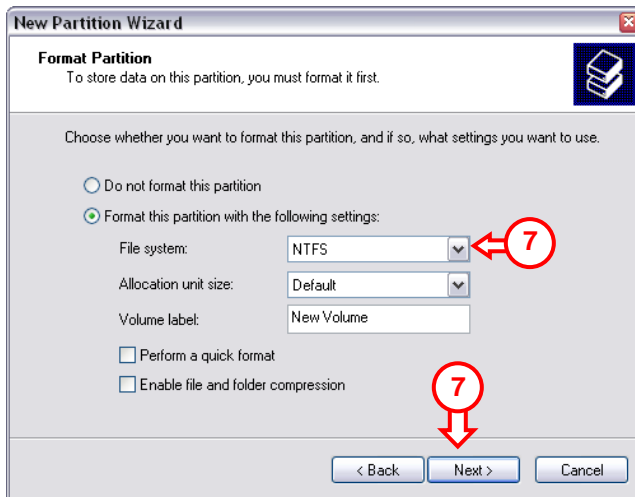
New Partition Wizard

Format Partition
To store data on this partition, you must format it first.

Choose whether you want to format this partition, and if so, what settings you want to use.

Do not format this partition

Format this partition with the following settings:

File system: NTFS

Allocation unit size: Default

Volume label: New Volume

Perform a quick format

Enable file and folder compression

7

7

< Back

Next >

Cancel